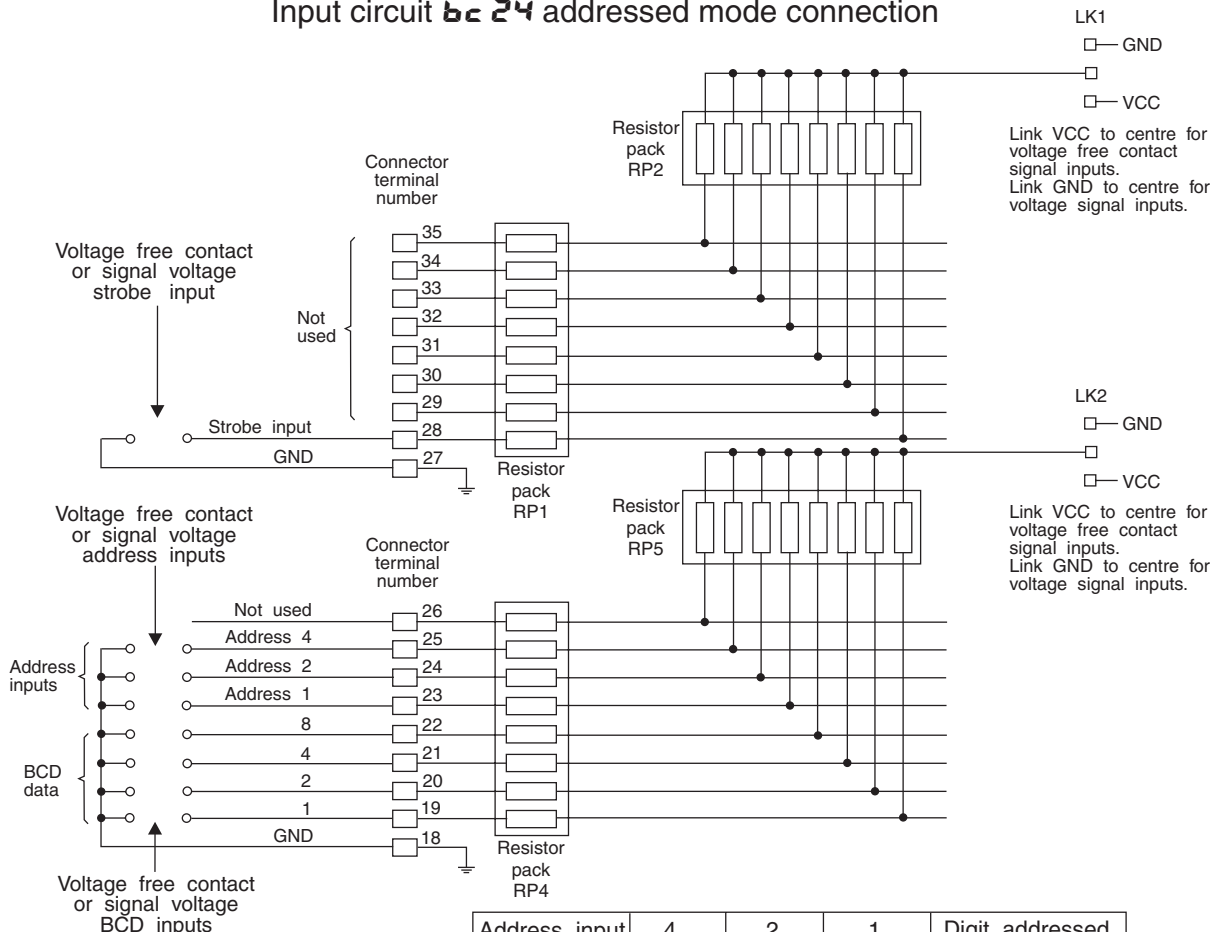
Input circuit bc 24 addressed mode connection

LK1
GND
VCC
Link VCC to centre for voltage free contact signal inputs.
Link GND to centre for voltage signal inputs.

Resistor pack RP2

Connector terminal number

Voltage free contact or signal voltage strobe input

Not used

35
34
33
32
31
30
29
28
27

Strobe input
GND

Resistor pack RP1

LK2
GND
VCC
Link VCC to centre for voltage free contact signal inputs.
Link GND to centre for voltage signal inputs.

Resistor pack RP5

Voltage free contact or signal voltage address inputs

Connector terminal number

Not used 26
Address 4 25
Address 2 24
Address 1 23
8 22
4 21
2 20
1 19
GND 18

Address inputs

BCD data

Resistor pack RP4

Voltage free contact or signal voltage BCD inputs

| Address input | 4 | 2 | 1 | Digit addressed |
|---|---|---|---|---|